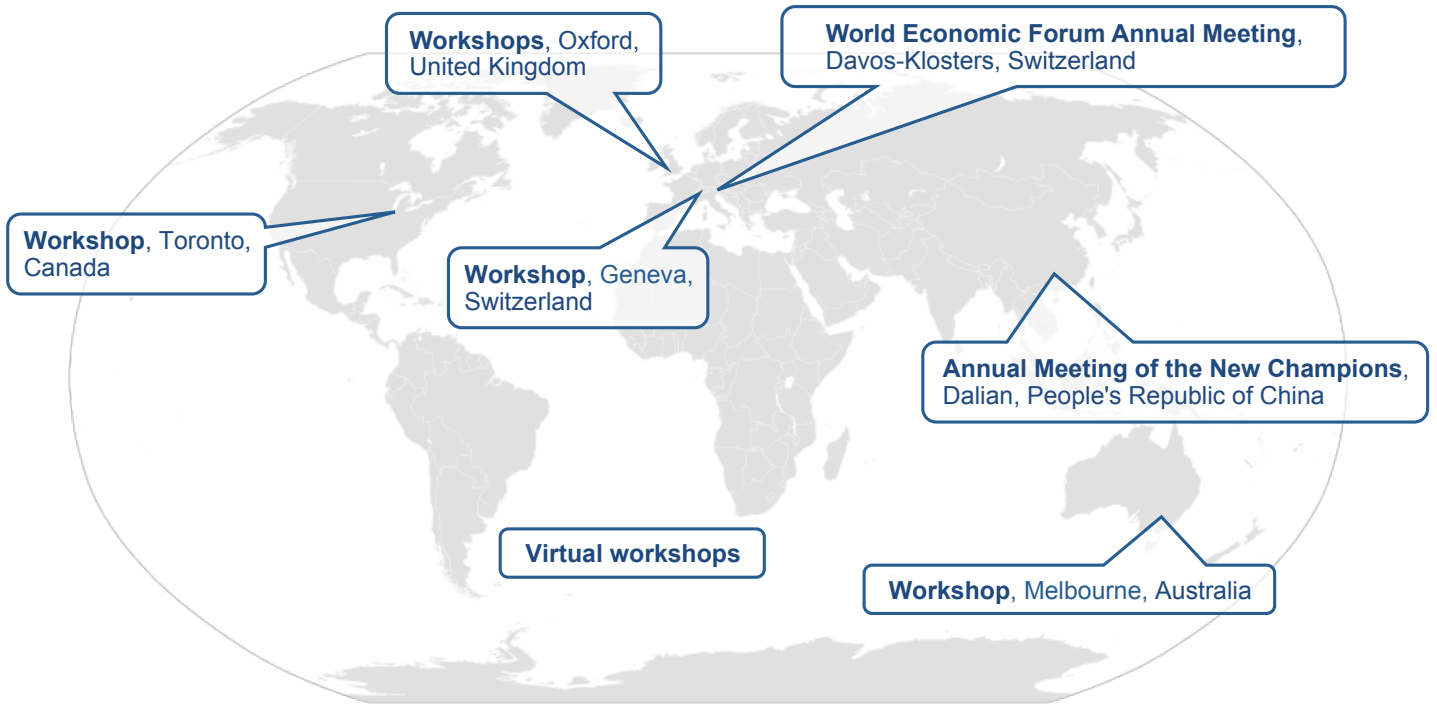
**Workshops**, Oxford, United Kingdom

**World Economic Forum Annual Meeting**, Davos-Klosters, Switzerland

**Workshop**, Toronto, Canada

**Workshop**, Geneva, Switzerland

**Annual Meeting of the New Champions**, Dalian, People's Republic of China

**Virtual workshops**

**Workshop**, Melbourne, Australia